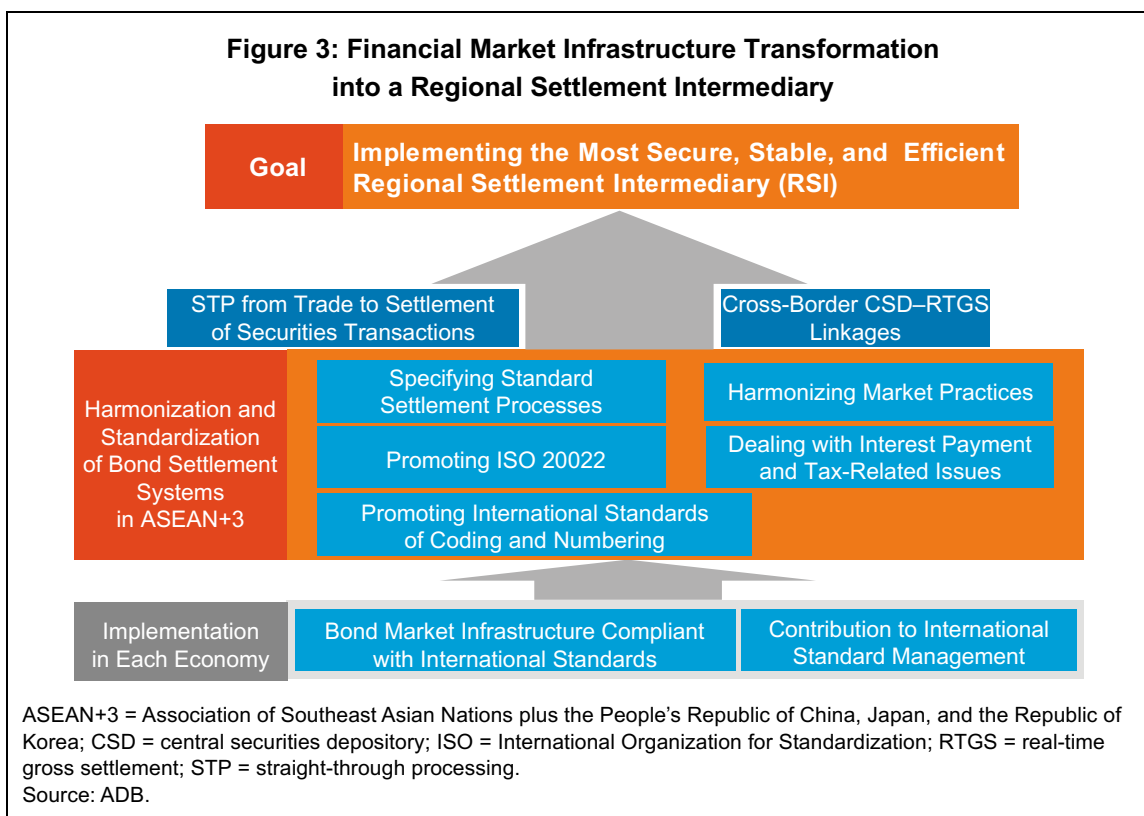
Figure 3: Financial Market Infrastructure Transformation into a Regional Settlement Intermediary

Goal

Implementing the Most Secure, Stable, and Efficient Regional Settlement Intermediary (RSI)

STP from Trade to Settlement of Securities Transactions

Cross-Border CSD–RTGS Linkages

Harmonization and Standardization of Bond Settlement Systems in ASEAN+3

Specifying Standard Settlement Processes

Harmonizing Market Practices

Promoting ISO 20022

Dealing with Interest Payment and Tax-Related Issues

Promoting International Standards of Coding and Numbering

Implementation in Each Economy

Bond Market Infrastructure Compliant with International Standards

Contribution to International Standard Management

ASEAN+3 = Association of Southeast Asian Nations plus the People's Republic of China, Japan, and the Republic of Korea; CSD = central securities depository; ISO = International Organization for Standardization; RTGS = real-time gross settlement; STP = straight-through processing.
Source: ADB.